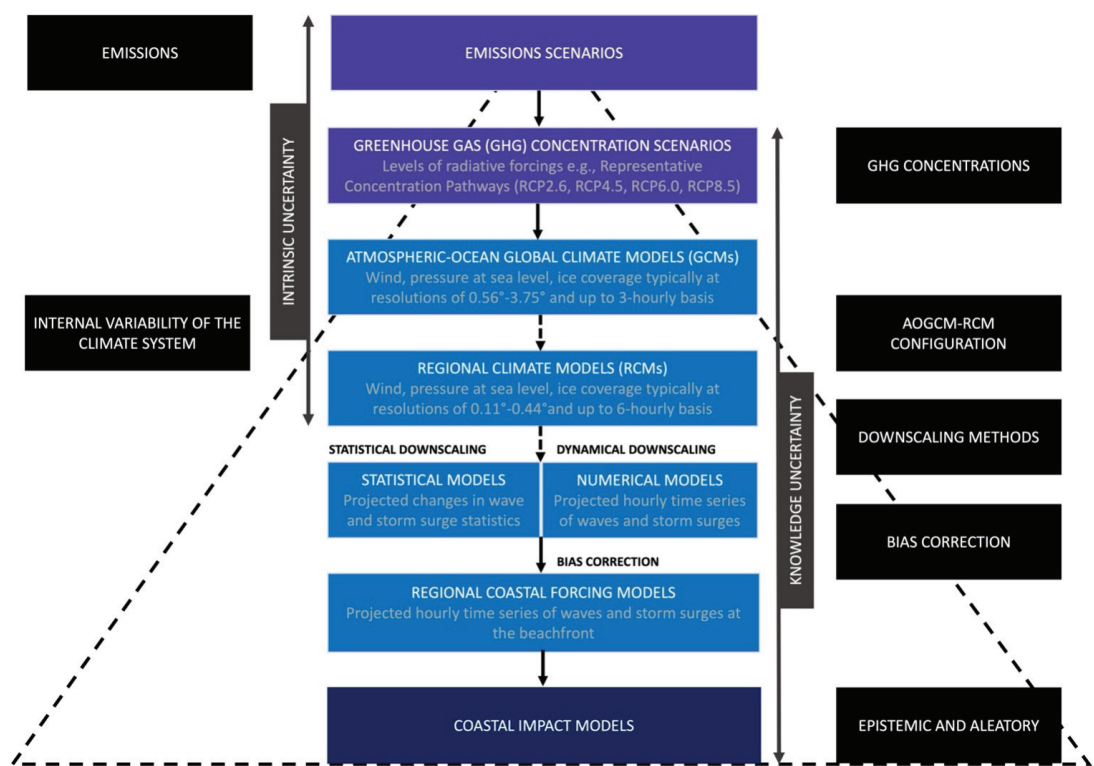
EMISSIONS

EMISSIONS SCENARIOS

INTRINSIC UNCERTAINTY

GREENHOUSE GAS (GHG) CONCENTRATION SCENARIOS
Levels of radiative forcings e.g., Representative Concentration Pathways (RCP2.6, RCP4.5, RCP6.0, RCP8.5)

GHG CONCENTRATIONS

ATMOSPHERIC-OCEAN GLOBAL CLIMATE MODELS (GCMs)
Wind, pressure at sea level, ice coverage typically at resolutions of 0.56°-3.75° and up to 3-hourly basis

INTERNAL VARIABILITY OF THE CLIMATE SYSTEM

AOGCM-RCM CONFIGURATION

REGIONAL CLIMATE MODELS (RCMs)
Wind, pressure at sea level, ice coverage typically at resolutions of 0.11°-0.44°and up to 6-hourly basis

KNOWLEDGE UNCERTAINTY

DOWNSCALING METHODS

STATISTICAL DOWNSCALING

DYNAMICAL DOWNSCALING

STATISTICAL MODELS
Projected changes in wave and storm surge statistics

NUMERICAL MODELS
Projected hourly time series of waves and storm surges

BIAS CORRECTION

BIAS CORRECTION

REGIONAL COASTAL FORCING MODELS
Projected hourly time series of waves and storm surges at the beachfront

COASTAL IMPACT MODELS

EPISTEMIC AND ALEATORY